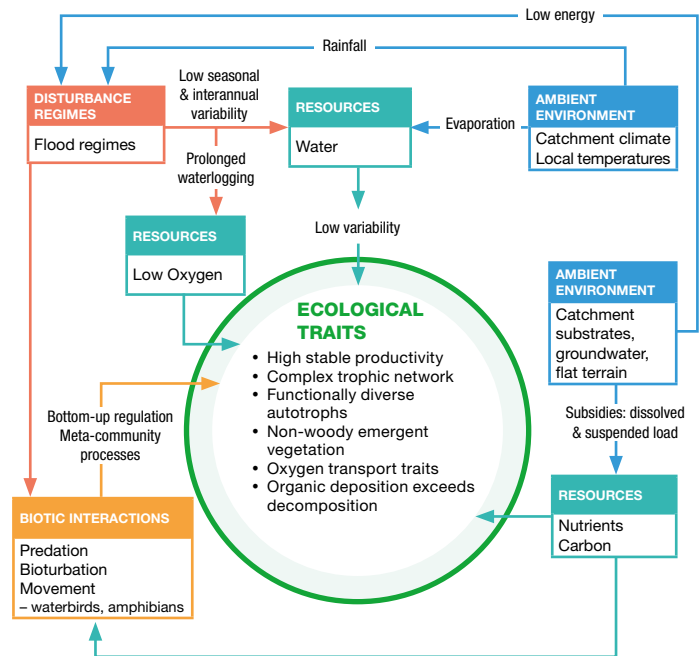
Low energy

Rainfall

DISTURBANCE REGIMES

Flood regimes

Low seasonal & interannual variability

RESOURCES

Water

Evaporation

AMBIENT ENVIRONMENT

Catchment climate
Local temperatures

Prolonged waterlogging

RESOURCES

Low Oxygen

Low variability

ECOLOGICAL TRAITS

- High stable productivity
- Complex trophic network
- Functionally diverse autotrophs
- Non-woody emergent vegetation
- Oxygen transport traits
- Organic deposition exceeds decomposition

AMBIENT ENVIRONMENT

Catchment substrates, groundwater, flat terrain

Subsidies: dissolved & suspended load

Bottom-up regulation
Meta-community processes

RESOURCES

Nutrients
Carbon

BIOTIC INTERACTIONS

Predation
Bioturbation
Movement
– waterbirds, amphibians